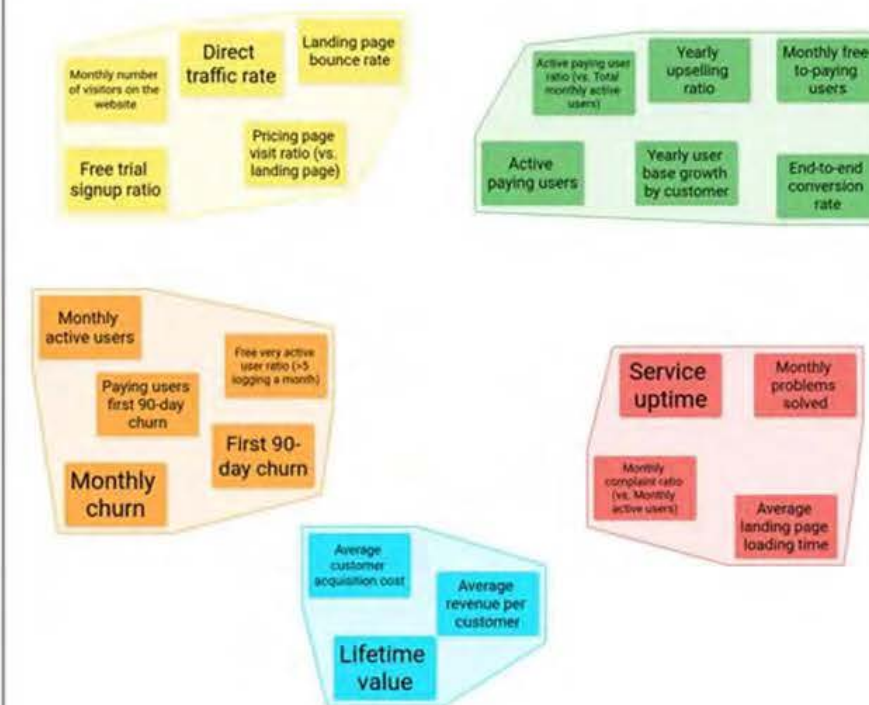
Monthly number of visitors on the website

Direct traffic rate

Landing page bounce rate

Free trial signup ratio

Pricing page visit ratio (vs. landing page)

Active paying user ratio (vs. Total monthly active users)

Yearly upselling ratio

Monthly free to-paying users

Active paying users

Yearly user base growth by customer

End-to-end conversion rate

Monthly active users

Free very active user ratio (>5 logging a month)

Paying users first 90-day churn

First 90-day churn

Monthly churn

Service uptime

Monthly problems solved

Monthly complaint ratio (vs. Monthly active users)

Average landing page loading time

Average customer acquisition cost

Average revenue per customer

Lifetime value